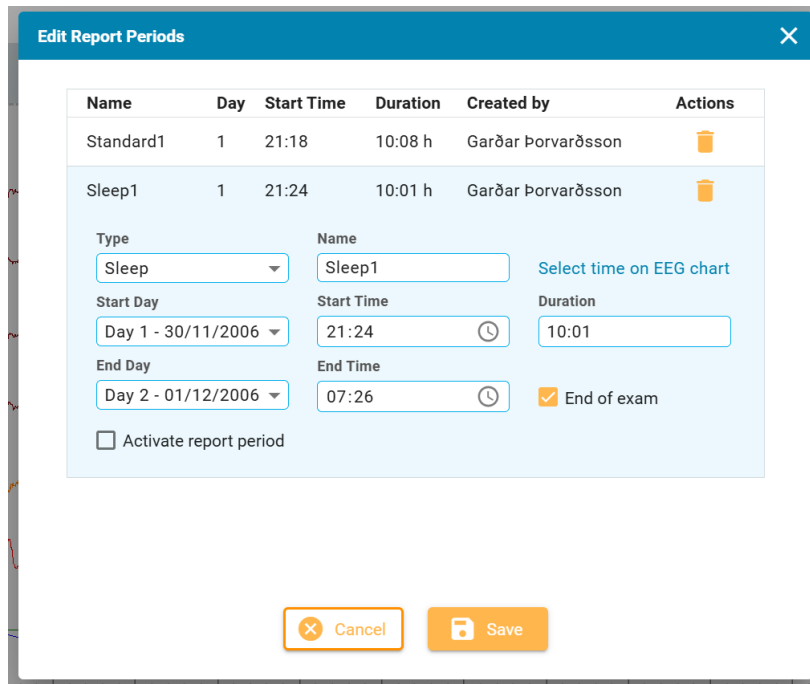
Edit Report Periods

| Name | Day | Start Time | Duration | Created by | Actions |
|---|---|---|---|---|---|
| Standard1 | 1 | 21:18 | 10:08 h | Garðar Þorvarðsson | |
| Sleep1 | 1 | 21:24 | 10:01 h | Garðar Þorvarðsson | |

Type
Sleep

Name
Sleep1

Select time on EEG chart

Start Day
Day 1 - 30/11/2006

Start Time
21:24

Duration
10:01

End Day
Day 2 - 01/12/2006

End Time
07:26

End of exam

Activate report period

Cancel

Save